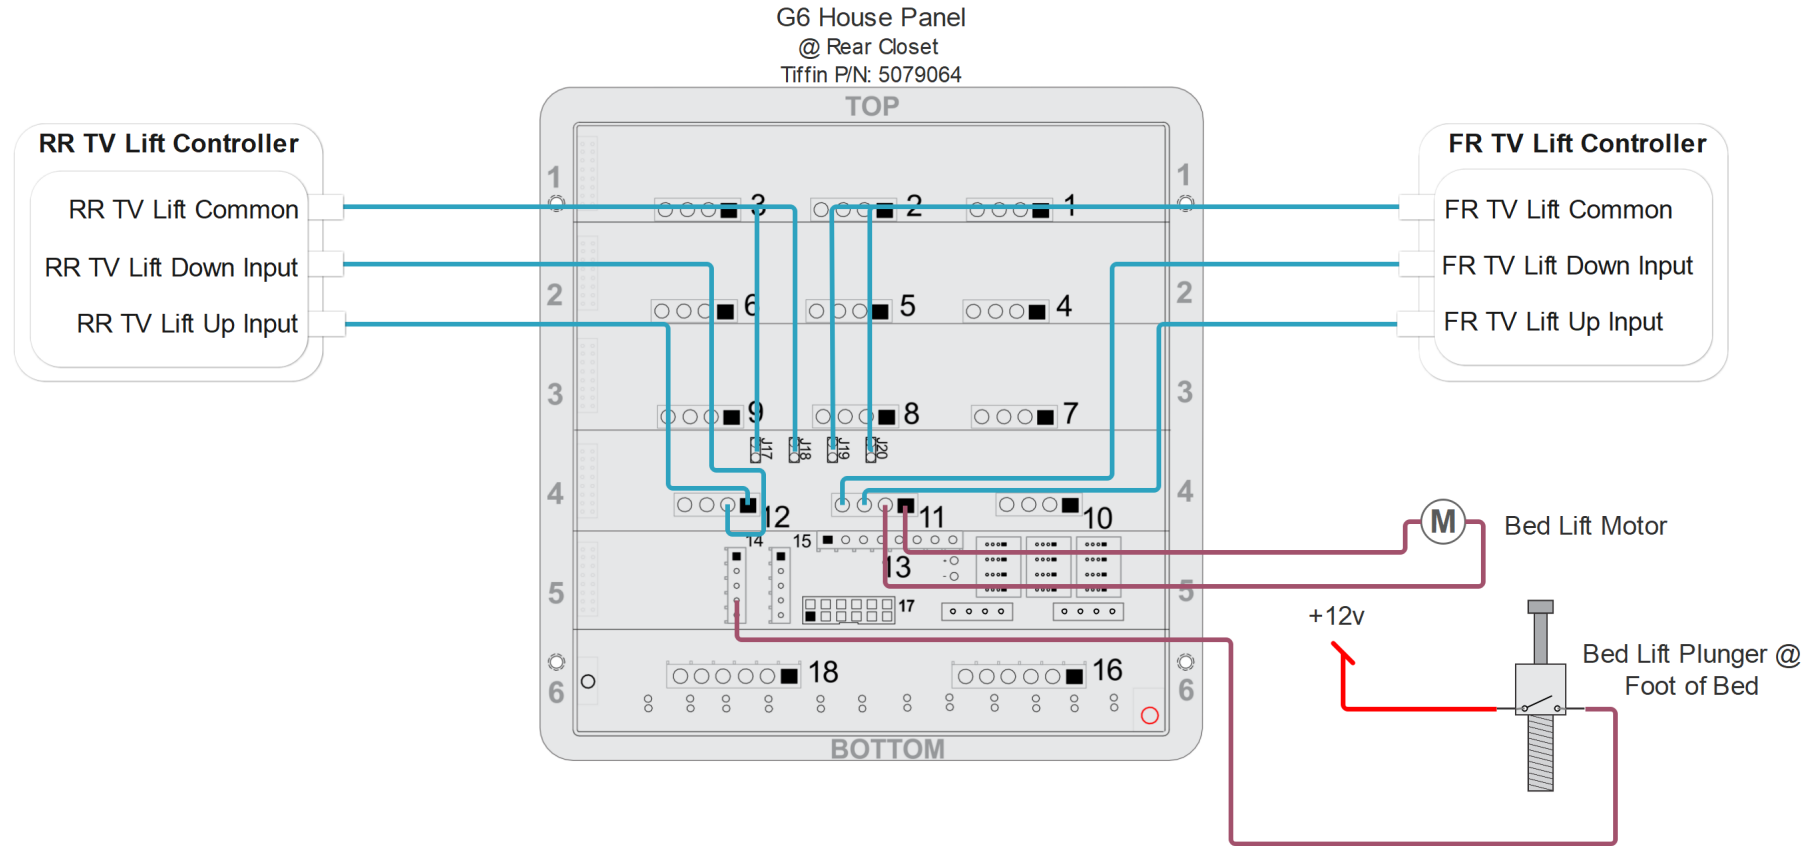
G6 House Panel
@ Rear Closet
Tiffin P/N: 5079064

TOP

RR TV Lift Controller
RR TV Lift Common
RR TV Lift Down Input
RR TV Lift Up Input

FR TV Lift Controller
FR TV Lift Common
FR TV Lift Down Input
FR TV Lift Up Input

1
2
3
4
5
6

3 2 1
6 5 4
9 8 7
J17 J18 J19 J20
12 11 10
14 15
13
17
18 16

1
2
3
4
5
6

BOTTOM

M
Bed Lift Motor

+12v

Bed Lift Plunger @
Foot of Bed